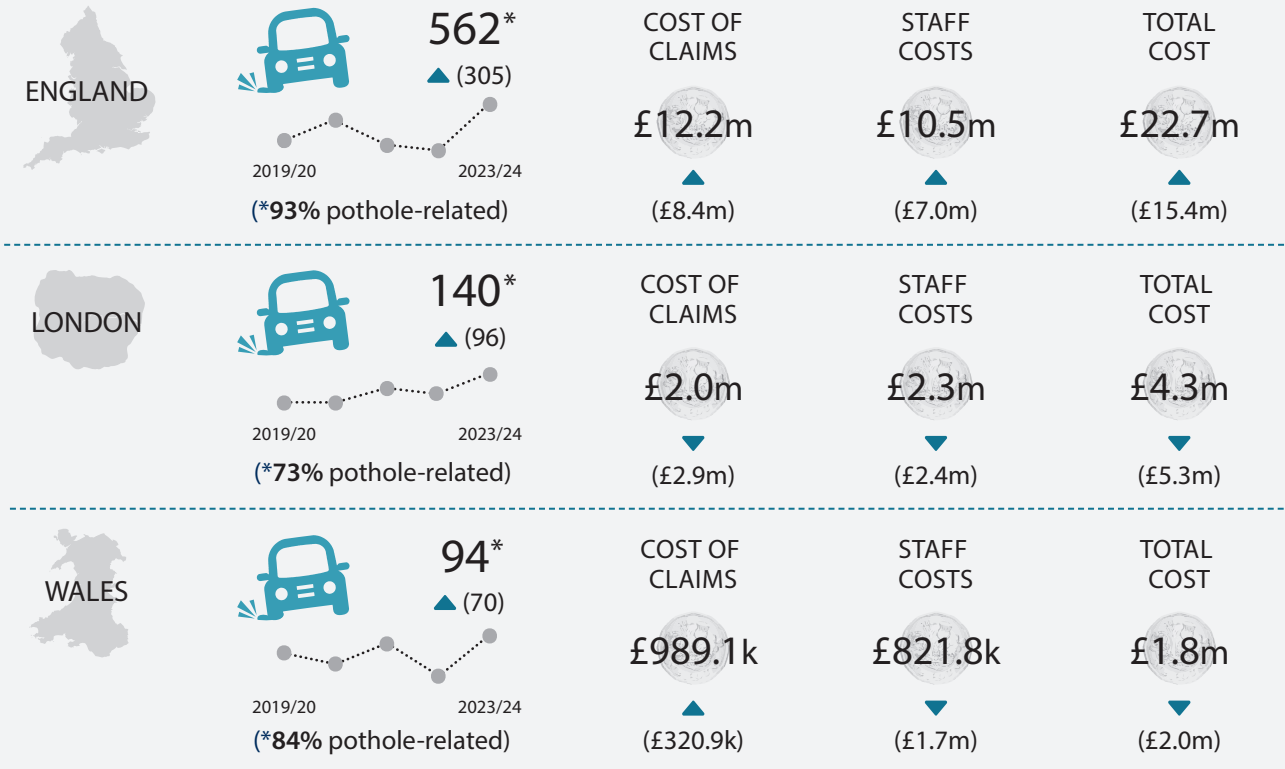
ENGLAND

562*
(305)

2019/20 2023/24

(*93% pothole-related)

COST OF CLAIMS
£12.2m
(£8.4m)

STAFF COSTS
£10.5m
(£7.0m)

TOTAL COST
£22.7m
(£15.4m)

LONDON

140*
(96)

2019/20 2023/24

(*73% pothole-related)

COST OF CLAIMS
£2.0m
(£2.9m)

STAFF COSTS
£2.3m
(£2.4m)

TOTAL COST
£4.3m
(£5.3m)

WALES

94*
(70)

2019/20 2023/24

(*84% pothole-related)

COST OF CLAIMS
£989.1k
(£320.9k)

STAFF COSTS
£821.8k
(£1.7m)

TOTAL COST
£1.8m
(£2.0m)